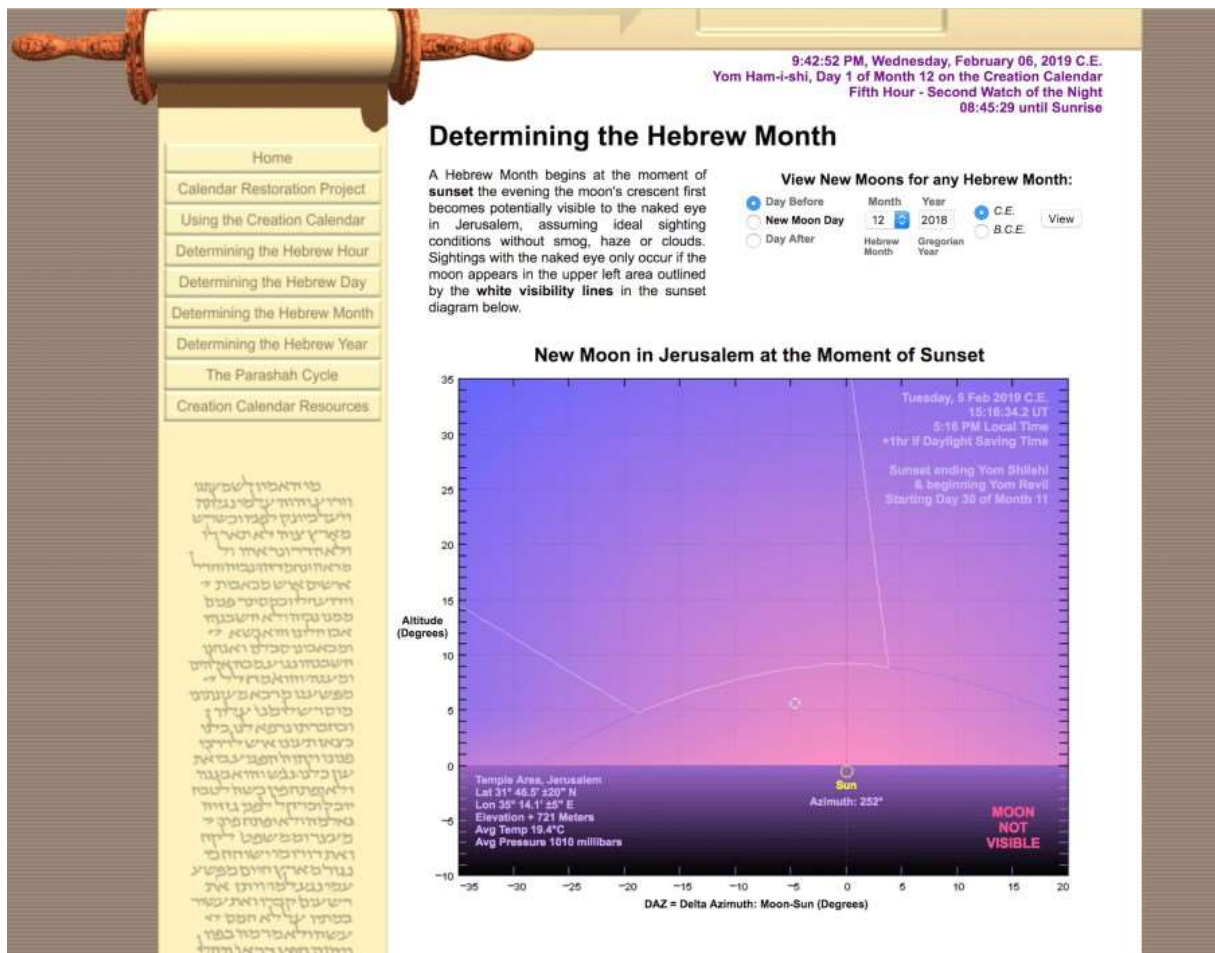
9:42:52 PM, Wednesday, February 06, 2019 C.E.
Yom Ham-i-shi, Day 1 of Month 12 on the Creation Calendar
Fifth Hour - Second Watch of the Night
08:45:29 until Sunrise

Home
Calendar Restoration Project
Using the Creation Calendar
Determining the Hebrew Hour
Determining the Hebrew Day
Determining the Hebrew Month
Determining the Hebrew Year
The Parashah Cycle
Creation Calendar Resources

Determining the Hebrew Month

A Hebrew Month begins at the moment of **sunset** the evening the moon's crescent first becomes potentially visible to the naked eye in Jerusalem, assuming ideal sighting conditions without smog, haze or clouds. Sightings with the naked eye only occur if the moon appears in the upper left area outlined by the **white visibility lines** in the sunset diagram below.

View New Moons for any Hebrew Month:
Day Before
New Moon Day
Day After
Month 12 Hebrew Month
Year 2018 Gregorian Year
C.E.
B.C.E.
View

New Moon in Jerusalem at the Moment of Sunset

Tuesday, 5 Feb 2019 C.E.
15:16:34.2 UT
5:16 PM Local Time
+1hr if Daylight Saving Time

Sunset ending Yom Shilshi & beginning Yom Revil Starting Day 30 of Month 11

Altitude (Degrees)
35 30 25 20 15 10 5 0 −5 −10

Sun
Azimuth: 252°

Tempie Area, Jerusalem
Lat 31° 46.5' ±20" N
Lon 35° 14.1' ±5" E
Elevation + 721 Meters
Avg Temp 19.4°C
Avg Pressure 1010 millibars

MOON NOT VISIBLE

−35 −30 −25 −20 −15 −10 −5 0 5 10 15 20
DAZ = Delta Azimuth: Moon-Sun (Degrees)